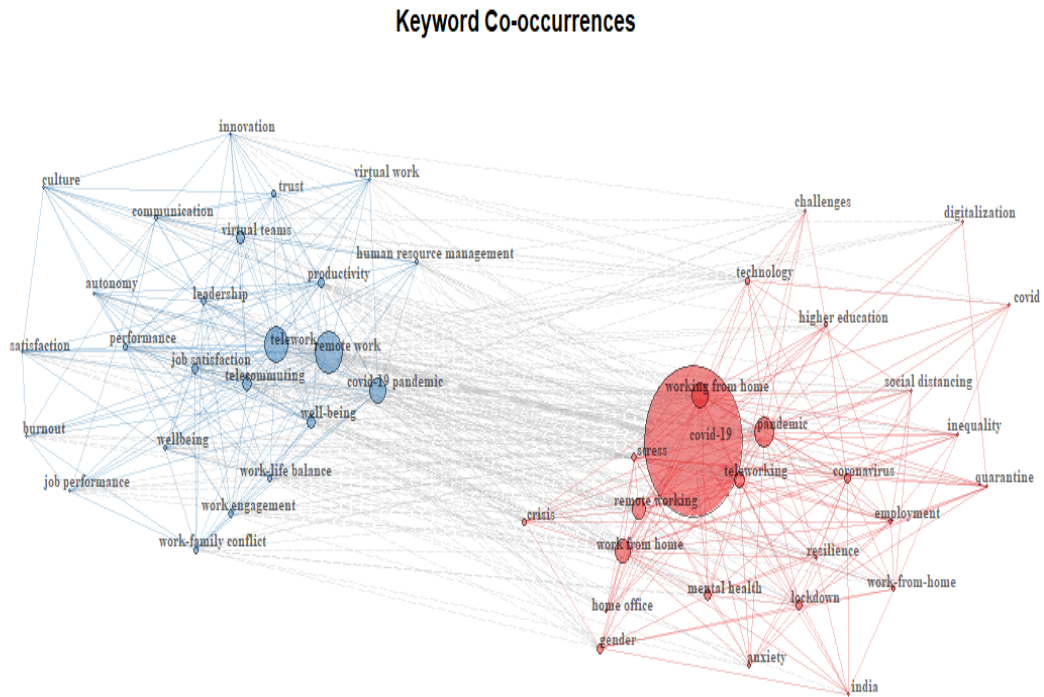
Keyword Co-occurrences

innovation
culture
trust
virtual work
communication
virtual teams
human resource management
autonomy
productivity
leadership
performance
telework
remote work
satisfaction
job satisfaction
telecommuting
covid-19 pandemic
well-being
burnout
wellbeing
work-life balance
job performance
work engagement
work-family conflict

challenges
digitalization
technology
covid
higher education
working from home
social distancing
covid-19
pandemic
inequality
stress
teleworking
coronavirus
quarantine
remote working
crisis
employment
work from home
resilience
work-from-home
mental health
lockdown
home office
gender
anxiety
india